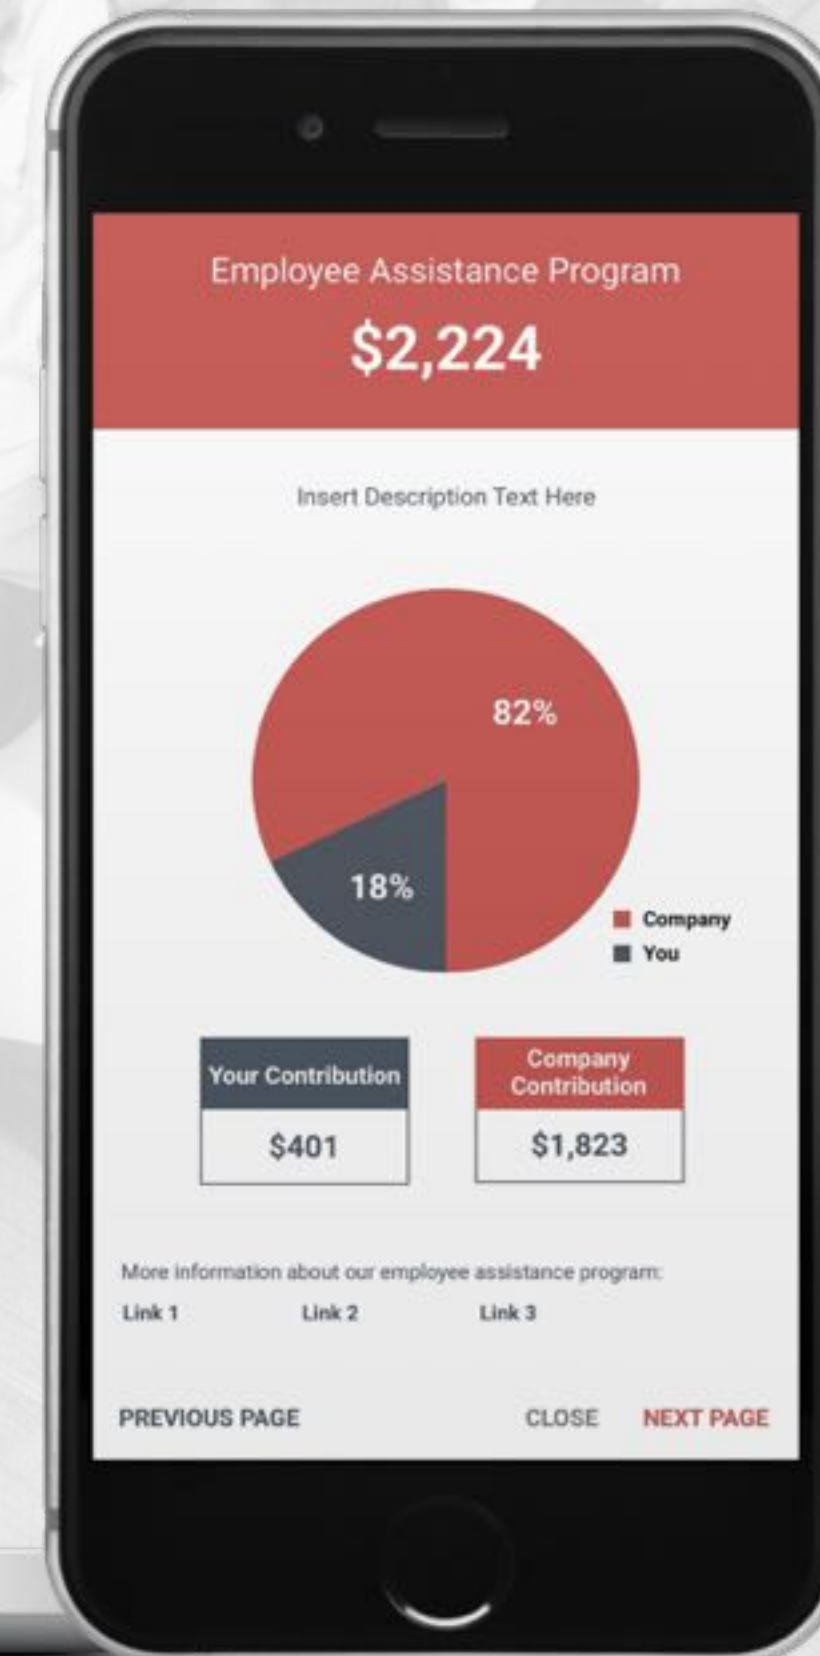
Employee Assistance Program

$2,224

Insert Description Text Here

82%

18%

Company
You

| Your Contribution | Company Contribution |
|---|---|
| $401 | $1,823 |

More information about our employee assistance program:

Link 1 Link 2 Link 3

PREVIOUS PAGE CLOSE NEXT PAGE